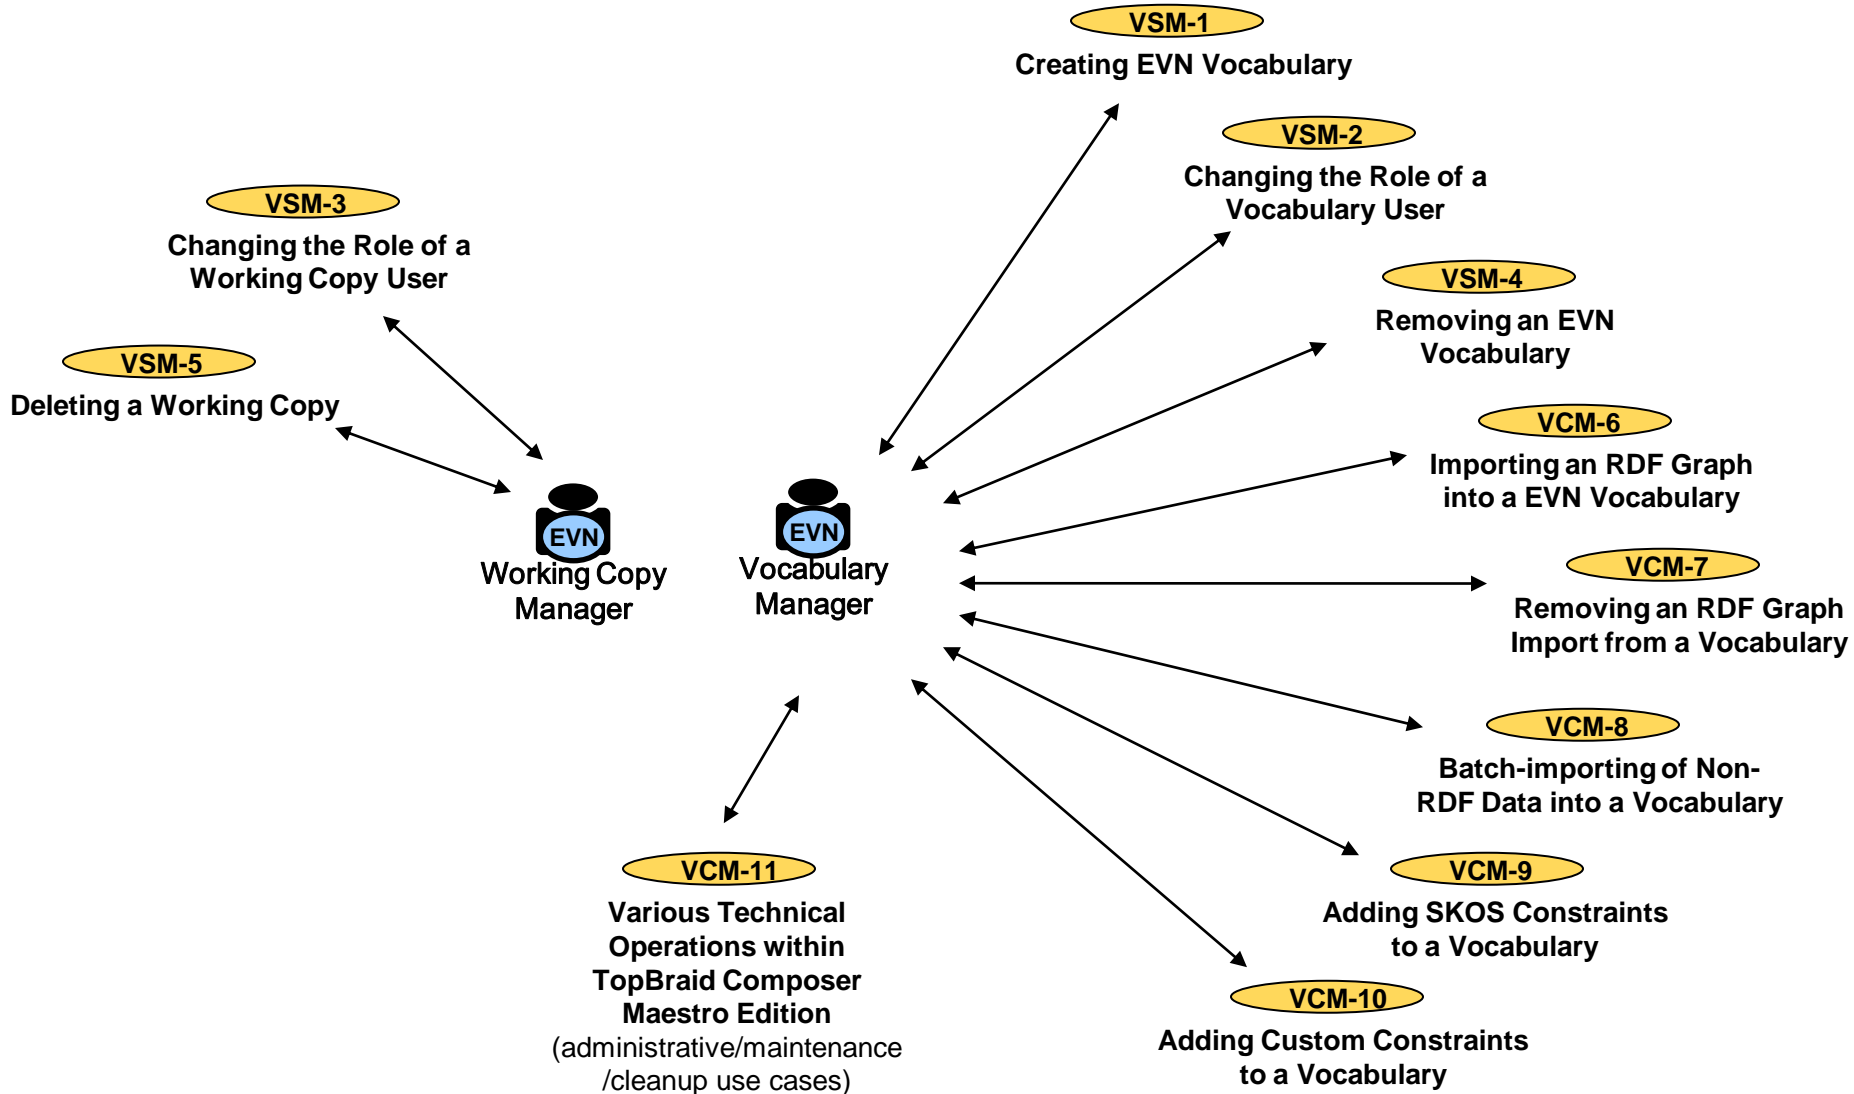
VSM-1
Creating EVN Vocabulary

VSM-2
Changing the Role of a Vocabulary User

VSM-3
Changing the Role of a Working Copy User

VSM-4
Removing an EVN Vocabulary

VSM-5
Deleting a Working Copy

VCM-6
Importing an RDF Graph into a EVN Vocabulary

EVN
Working Copy Manager

EVN
Vocabulary Manager

VCM-7
Removing an RDF Graph Import from a Vocabulary

VCM-8
Batch-importing of Non-RDF Data into a Vocabulary

VCM-9
Adding SKOS Constraints to a Vocabulary

VCM-11
Various Technical Operations within TopBraid Composer Maestro Edition
(administrative/maintenance /cleanup use cases)

VCM-10
Adding Custom Constraints to a Vocabulary